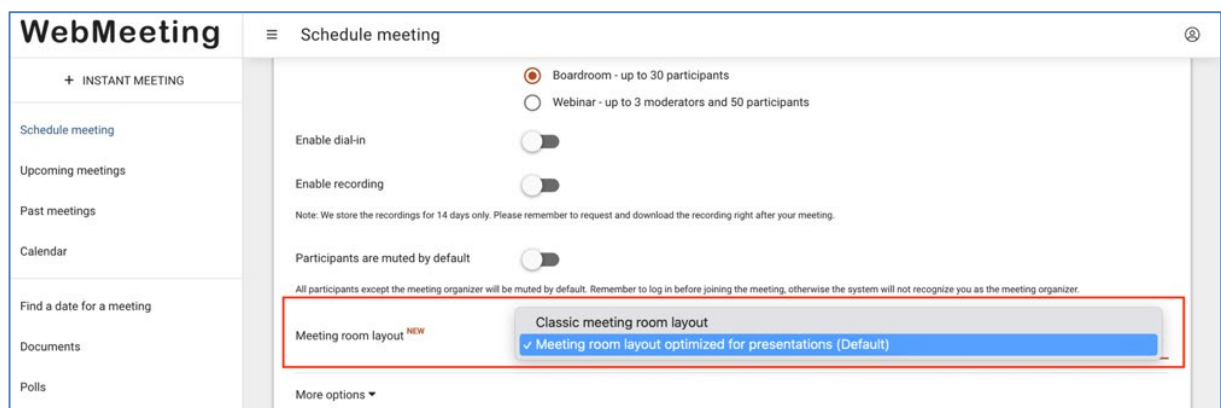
WebMeeting

≡ Schedule meeting

+ INSTANT MEETING

Schedule meeting

Upcoming meetings

Past meetings

Calendar

Find a date for a meeting

Documents

Polls

Boardroom - up to 30 participants

Webinar - up to 3 moderators and 50 participants

Enable dial-in

Enable recording

Note: We store the recordings for 14 days only. Please remember to request and download the recording right after your meeting.

Participants are muted by default

All participants except the meeting organizer will be muted by default. Remember to log in before joining the meeting, otherwise the system will not recognize you as the meeting organizer.

Meeting room layout NEW

Classic meeting room layout

✓ Meeting room layout optimized for presentations (Default)

More options ▾